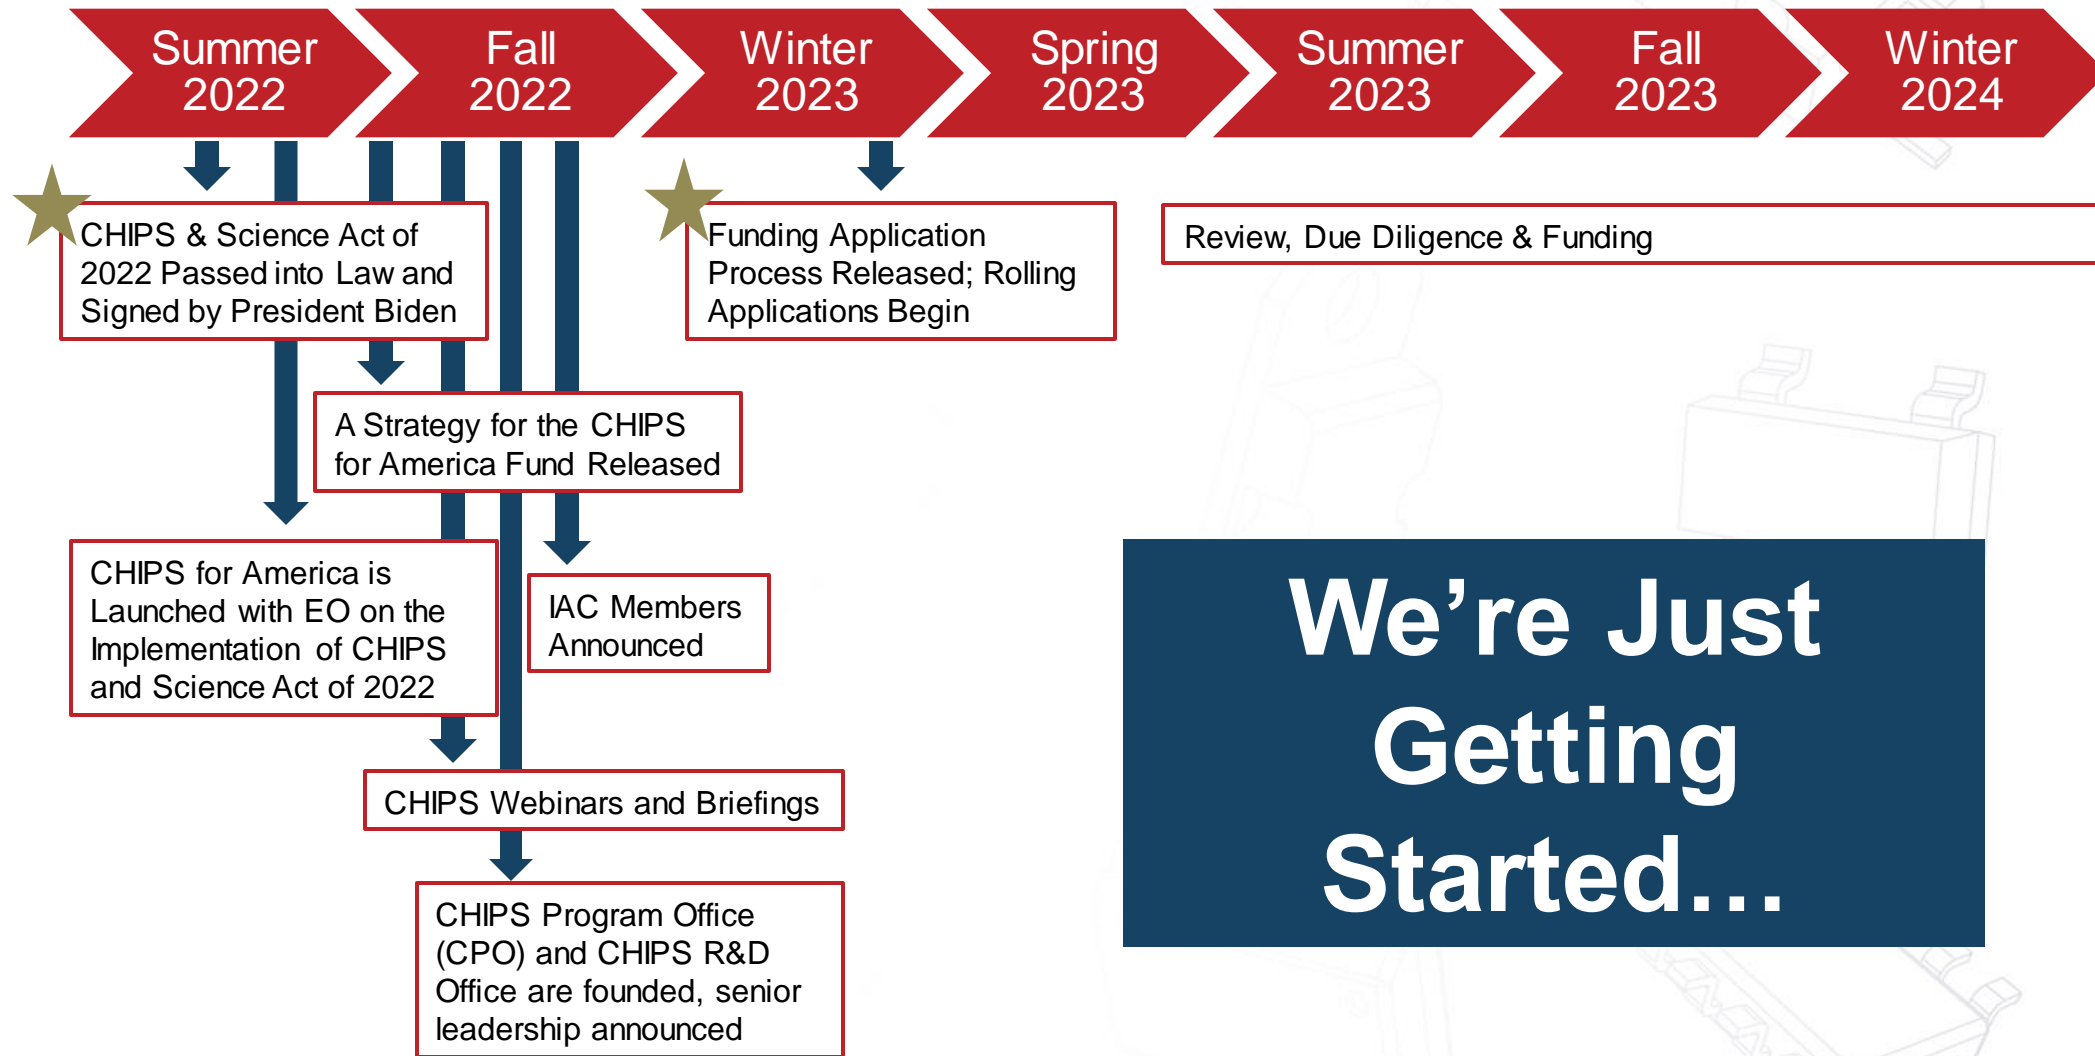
Summer 2022

Fall 2022

Winter 2023

Spring 2023

Summer 2023

Fall 2023

Winter 2024

CHIPS & Science Act of 2022 Passed into Law and Signed by President Biden

Funding Application Process Released; Rolling Applications Begin

Review, Due Diligence & Funding

A Strategy for the CHIPS for America Fund Released

CHIPS for America is Launched with EO on the Implementation of CHIPS and Science Act of 2022

IAC Members Announced

We're Just Getting Started…

CHIPS Webinars and Briefings

CHIPS Program Office (CPO) and CHIPS R&D Office are founded, senior leadership announced